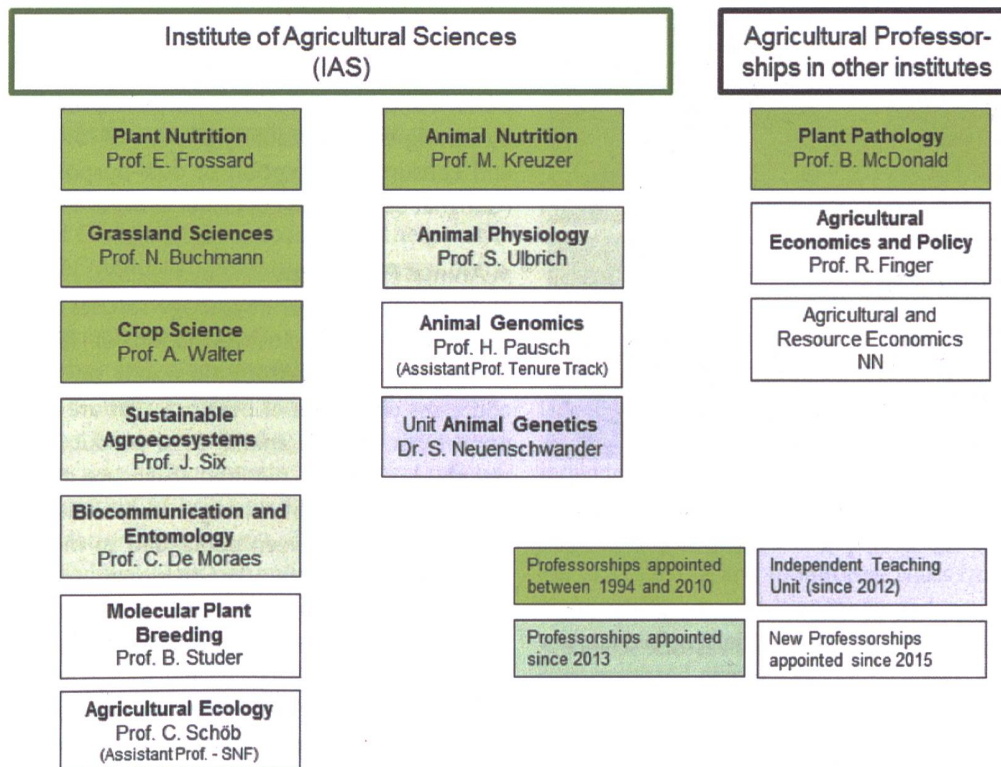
Institute of Agricultural Sciences (IAS)

Agricultural Professorships in other institutes

Plant Nutrition
Prof. E. Frossard

Grassland Sciences
Prof. N. Buchmann

Crop Science
Prof. A. Walter

Sustainable Agroecosystems
Prof. J. Six

Biocommunication and Entomology
Prof. C. De Moraes

Molecular Plant Breeding
Prof. B. Studer

Agricultural Ecology
Prof. C. Schöb
(Assistant Prof. - SNF)

Animal Nutrition
Prof. M. Kreuzer

Animal Physiology
Prof. S. Ulbrich

Animal Genomics
Prof. H. Pausch
(Assistant Prof. Tenure Track)

Unit Animal Genetics
Dr. S. Neuenschwander

Plant Pathology
Prof. B. McDonald

Agricultural Economics and Policy
Prof. R. Finger

Agricultural and Resource Economics
NN

Professorships appointed between 1994 and 2010

Independent Teaching Unit (since 2012)

Professorships appointed since 2013

New Professorships appointed since 2015